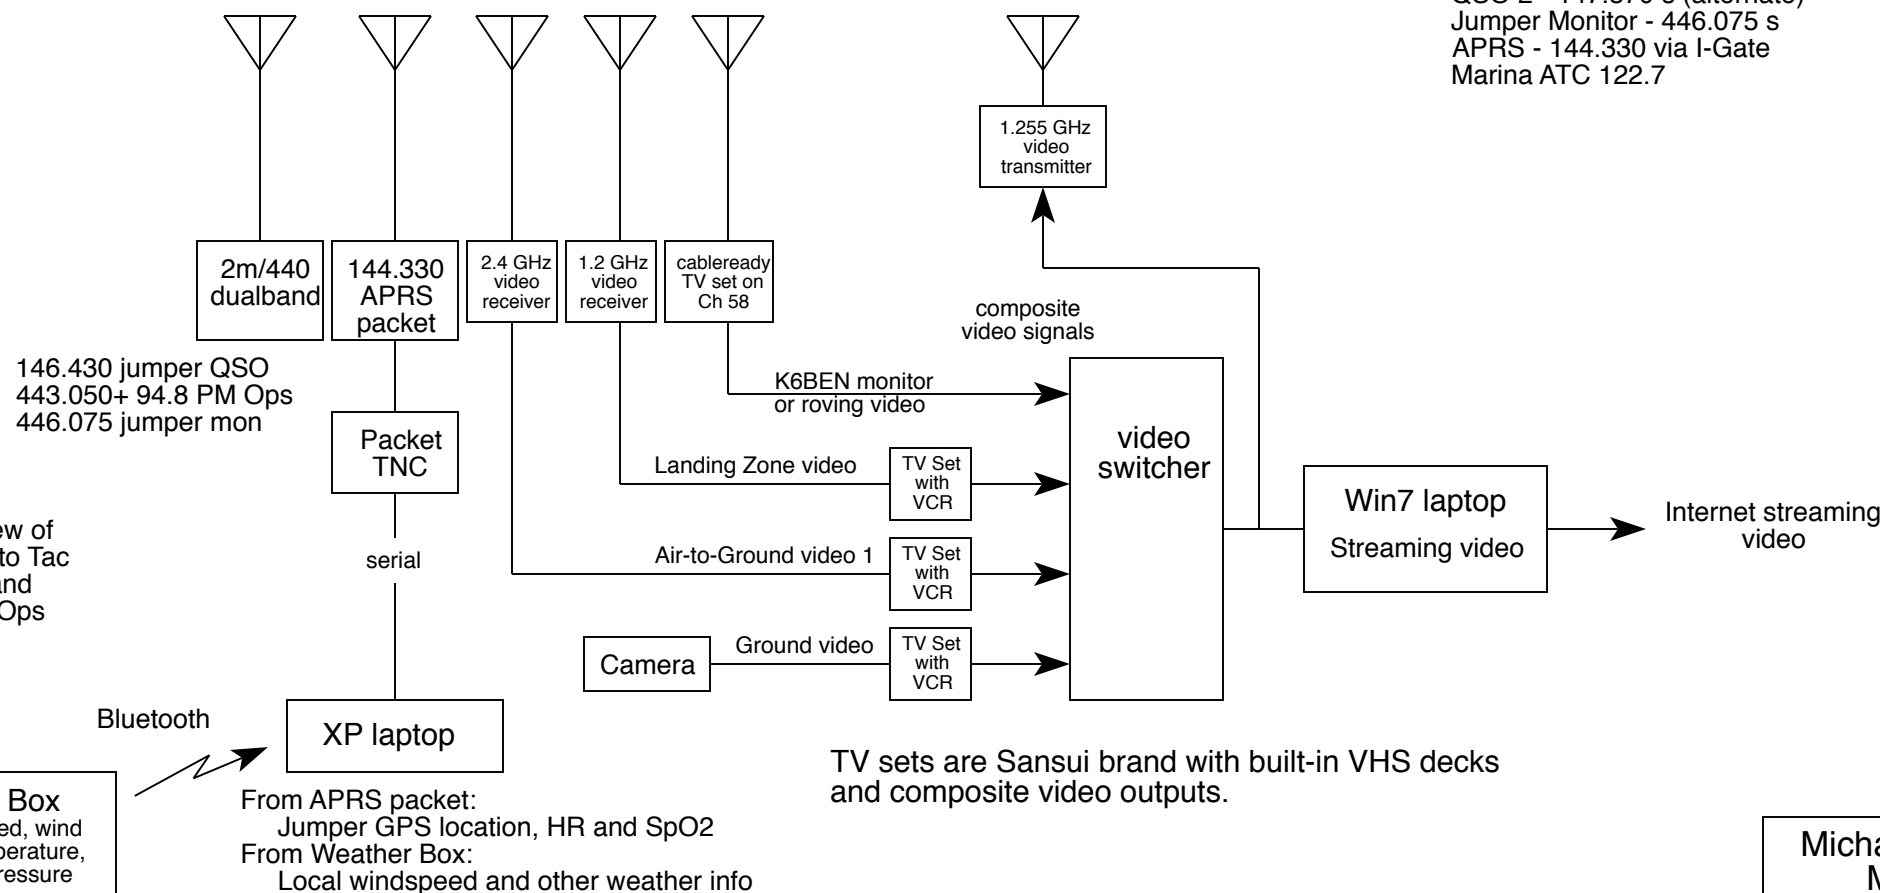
QSO 2 - 147.570 s (alternate)
Jumper Monitor - 446.075 s
APRS - 144.330 via I-Gate
Marina ATC 122.7

1.255 GHz video transmitter

2m/440 dualband

144.330 APRS packet

2.4 GHz video receiver

1.2 GHz video receiver

cableready TV set on Ch 58

composite video signals

146.430 jumper QSO
443.050+ 94.8 PM Ops
446.075 jumper mon

K6BEN monitor or roving video

Packet TNC

video switcher

Landing Zone video

TV Set with VCR

Win7 laptop
Streaming video

Internet streaming video

ew of
to Tac
nd
Ops

serial

Air-to-Ground video 1

TV Set with VCR

Camera

Ground video

TV Set with VCR

Bluetooth

XP laptop

TV sets are Sansui brand with built-in VHS decks and composite video outputs.

Box
ed, wind
perature,
ressure

From APRS packet:
Jumper GPS location, HR and SpO2
From Weather Box:
Local windspeed and other weather info

Micha
M